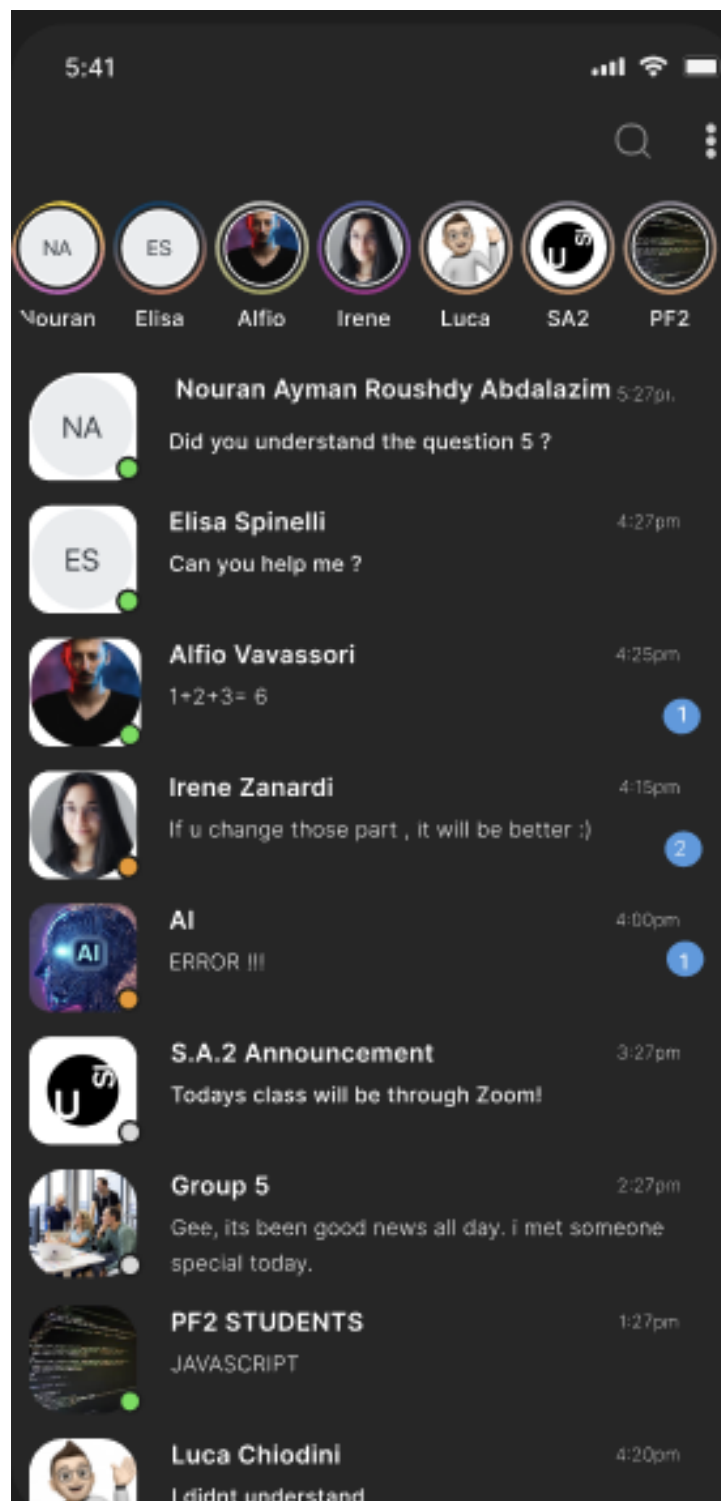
5:41

NA
ES

Nouran Elisa Alfio Irene Luca SA2 PF2

NA
Nouran Ayman Roushdy Abdalazim 5:27p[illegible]
Did you understand the question 5 ?

ES
Elisa Spinelli 4:27pm
Can you help me ?

Alfio Vavassori 4:25pm
1+2+3= 6
1

Irene Zanardi 4:15pm
If u change those part , it will be better :)
2

AI
AI 4:00pm
ERROR !!!
1

U
S.A.2 Announcement 3:27pm
Todays class will be through Zoom!

Group 5 2:27pm
Gee, its been good news all day. i met someone special today.

PF2 STUDENTS 1:27pm
JAVASCRIPT

Luca Chiodini 4:20pm
I didnt understand